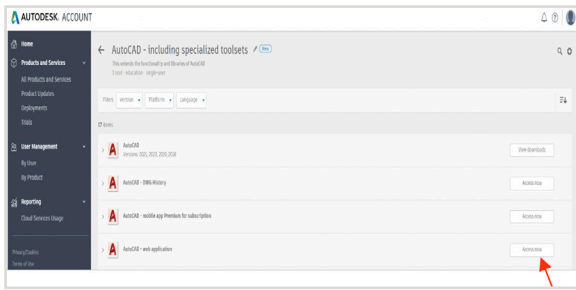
AUTODESK. ACCOUNT

Home

Products and Services

All Products and Services

Product Updates

Deployments

Trials

User Management

By User

By Product

Reporting

Cloud Services Usage

Privacy/Cookies

Terms of Use

AutoCAD - including specialized toolsets

This extends the functionality and libraries of AutoCAD

1 seat · education · single-user

Filters Version Platform Language

17 items

AutoCAD

Versions: 2021, 2020, 2019, 2018

View downloads

AutoCAD - DWG History

Access now

AutoCAD - mobile app Premium for subscription

Access now

AutoCAD - web application

Access now